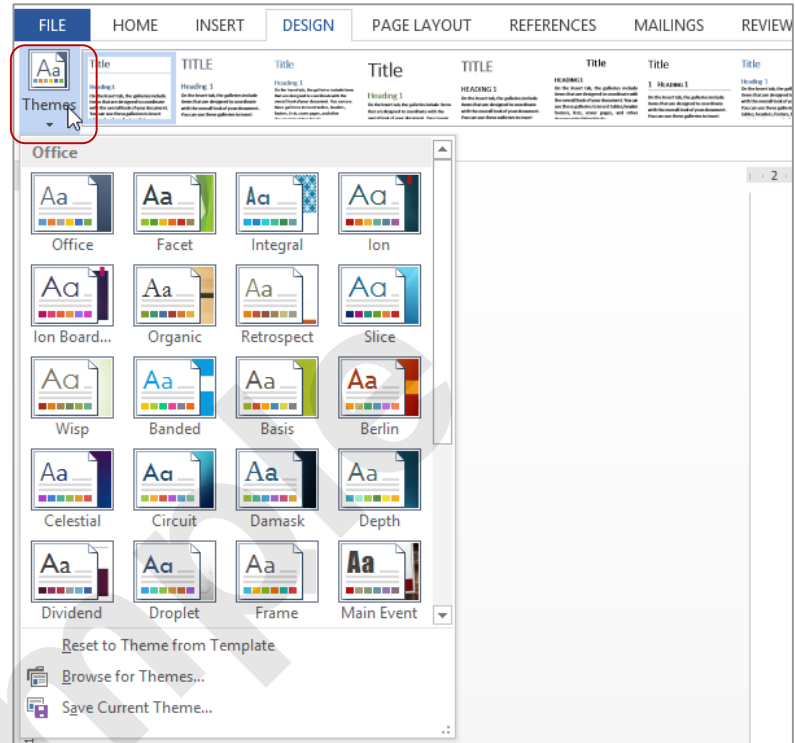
FILE HOME INSERT DESIGN PAGE LAYOUT REFERENCES MAILINGS REVIEW

Aa
Themes

Title
TITLE
Title
Title
TITLE
Title
Title
Title

Office

Aa Office
Aa Facet
Aa Integral
Aa Ion
Aa Ion Board...
Aa Organic
Aa Retrospect
Aa Slice
Aa Wisp
Aa Banded
Aa Basis
Aa Berlin
Aa Celestial
Aa Circuit
Aa Damask
Aa Depth
Aa Dividend
Aa Droplet
Aa Frame
Aa Main Event

Reset to Theme from Template
Browse for Themes...
Save Current Theme...

2